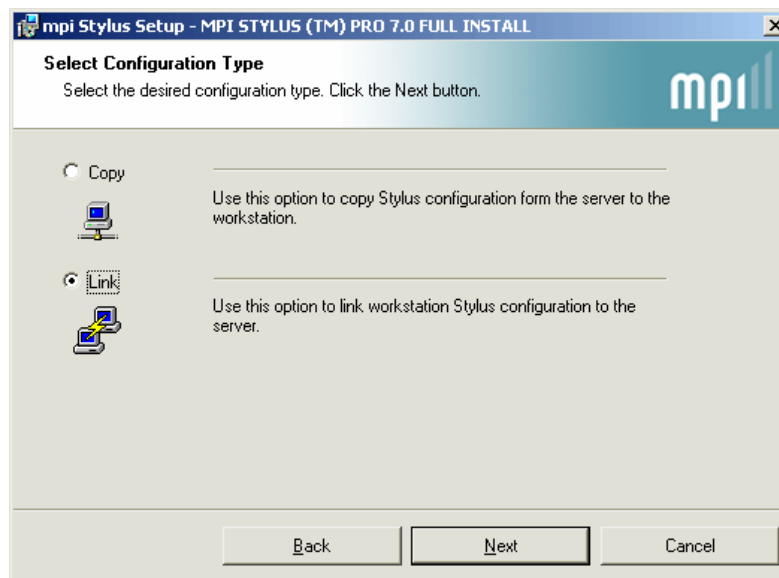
mpi Stylus Setup - MPI STYLUS (TM) PRO 7.0 FULL INSTALL

Select Configuration Type

Select the desired configuration type. Click the Next button.

mpi

Copy

Use this option to copy Stylus configuration form the server to the workstation.

Link

Use this option to link workstation Stylus configuration to the server.

Back

Next

Cancel